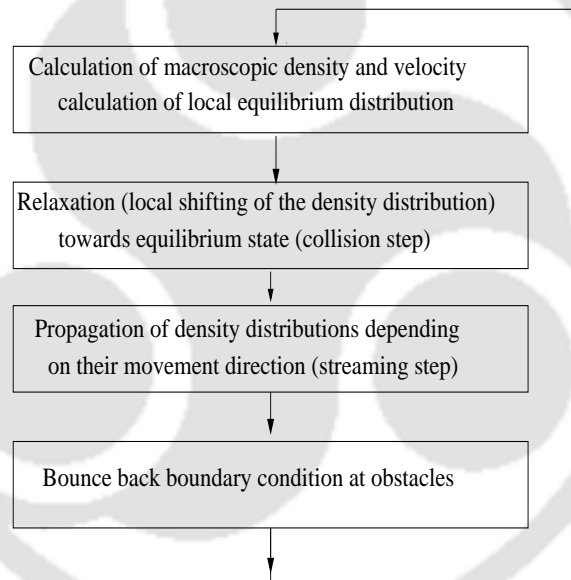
Calculation of macroscopic density and velocity calculation of local equilibrium distribution

Relaxation (local shifting of the density distribution) towards equilibrium state (collision step)

Propagation of density distributions depending on their movement direction (streaming step)

Bounce back boundary condition at obstacles